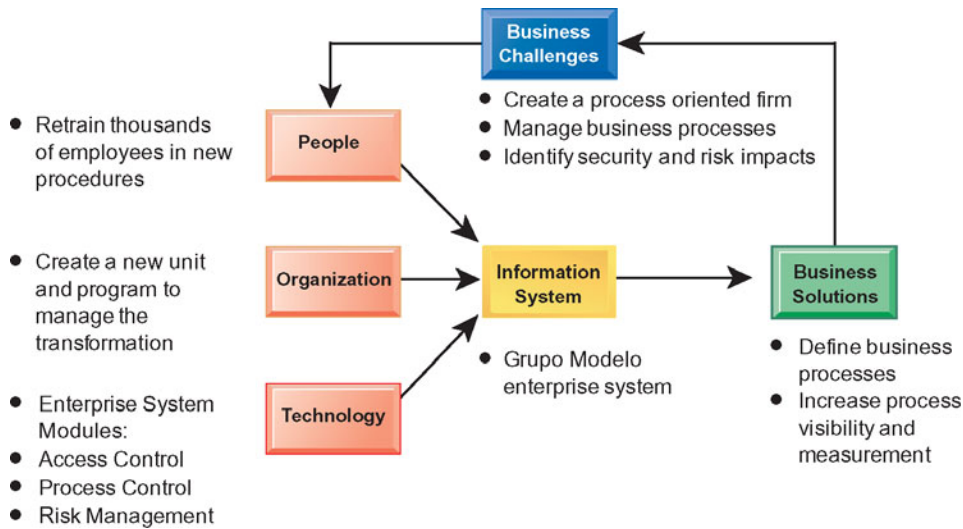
Business Challenges

- Create a process oriented firm
- Manage business processes
- Identify security and risk impacts

- Retrain thousands of employees in new procedures

People

- Create a new unit and program to manage the transformation

Organization

- Enterprise System Modules:
- Access Control
- Process Control
- Risk Management

Technology

Information System

- Grupo Modelo enterprise system

Business Solutions

- Define business processes
- Increase process visibility and measurement